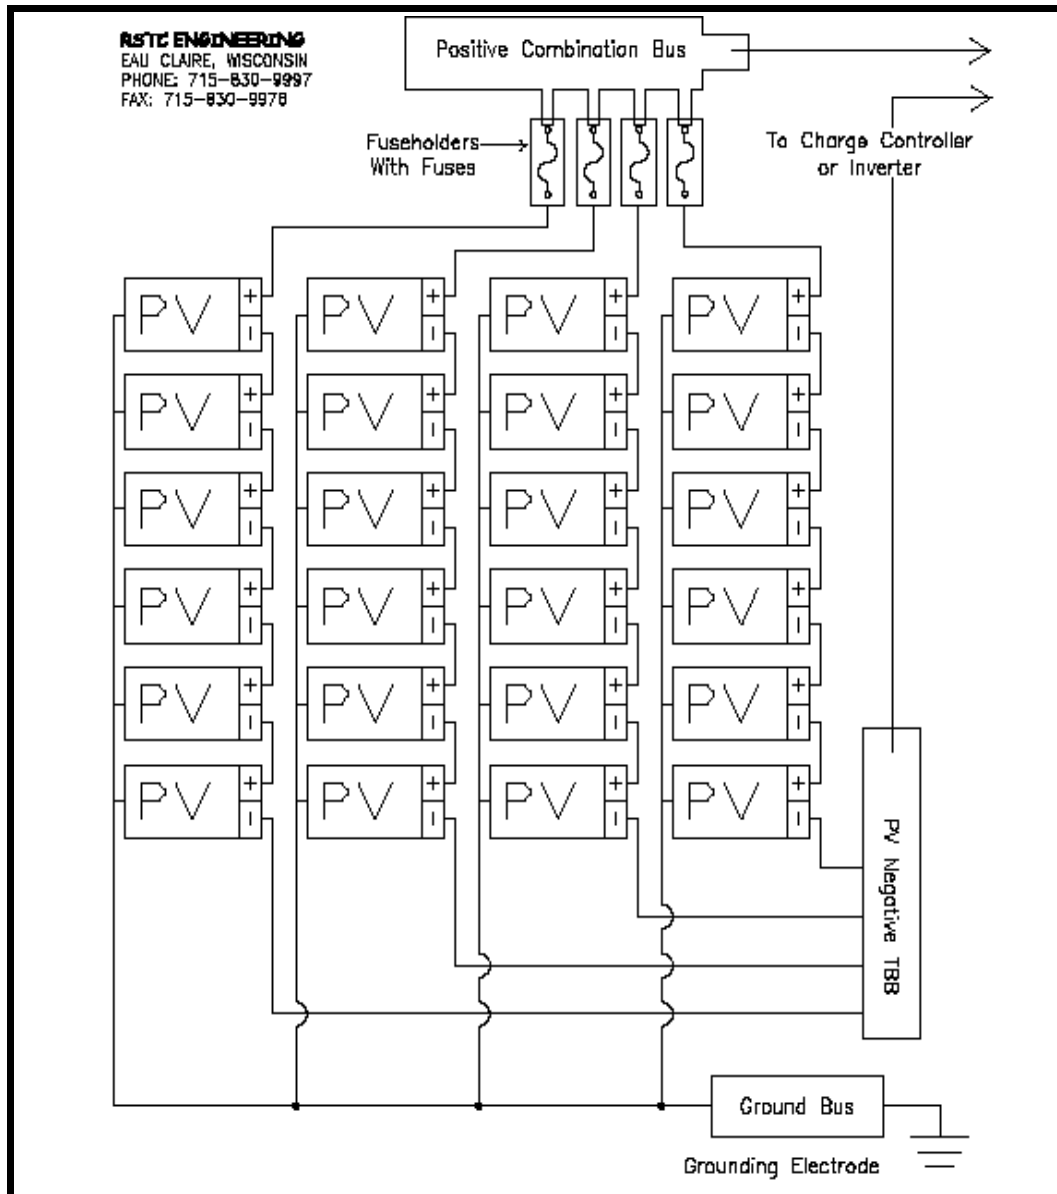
RSTC ENGINEERING
EAU CLAIRE, WISCONSIN
PHONE: 715-830-9997
FAX: 715-830-9978

Positive Combination Bus

Fuseholders With Fuses

To Charge Controller or Inverter

PV + -
PV + -
PV + -
PV + -
PV + -
PV + -

PV + -
PV + -
PV + -
PV + -
PV + -
PV + -

PV + -
PV + -
PV + -
PV + -
PV + -
PV + -

PV + -
PV + -
PV + -
PV + -
PV + -
PV + -

PV Negative TBB

Ground Bus

Grounding Electrode